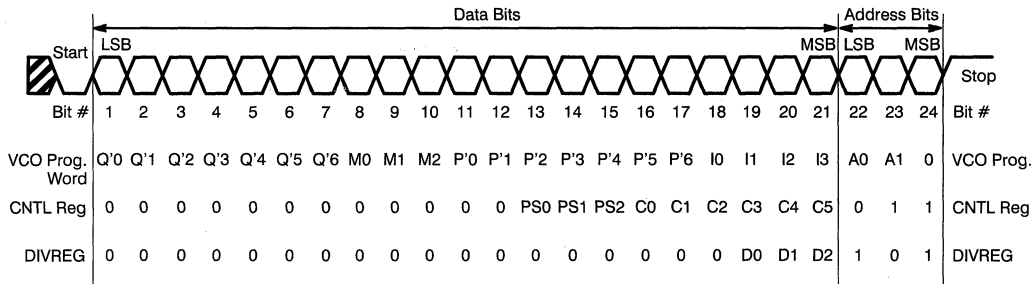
Data Bits | Address Bits

Start LSB MSB LSB MSB Stop

| Bit # | 1 | 2 | 3 | 4 | 5 | 6 | 7 | 8 | 9 | 10 | 11 | 12 | 13 | 14 | 15 | 16 | 17 | 18 | 19 | 20 | 21 | 22 | 23 | 24 | Bit # |
|---|---|---|---|---|---|---|---|---|---|---|---|---|---|---|---|---|---|---|---|---|---|---|---|---|---|
| VCO Prog. Word | Q'0 | Q'1 | Q'2 | Q'3 | Q'4 | Q'5 | Q'6 | M0 | M1 | M2 | P'0 | P'1 | P'2 | P'3 | P'4 | P'5 | P'6 | I0 | I1 | I2 | I3 | A0 | A1 | 0 | VCO Prog. |
| CNTL Reg | 0 | 0 | 0 | 0 | 0 | 0 | 0 | 0 | 0 | 0 | 0 | 0 | PS0 | PS1 | PS2 | C0 | C1 | C2 | C3 | C4 | C5 | 0 | 1 | 1 | CNTL Reg |
| DIVREG | 0 | 0 | 0 | 0 | 0 | 0 | 0 | 0 | 0 | 0 | 0 | 0 | 0 | 0 | 0 | 0 | 0 | 0 | D0 | D1 | D2 | 1 | 0 | 1 | DIVREG |